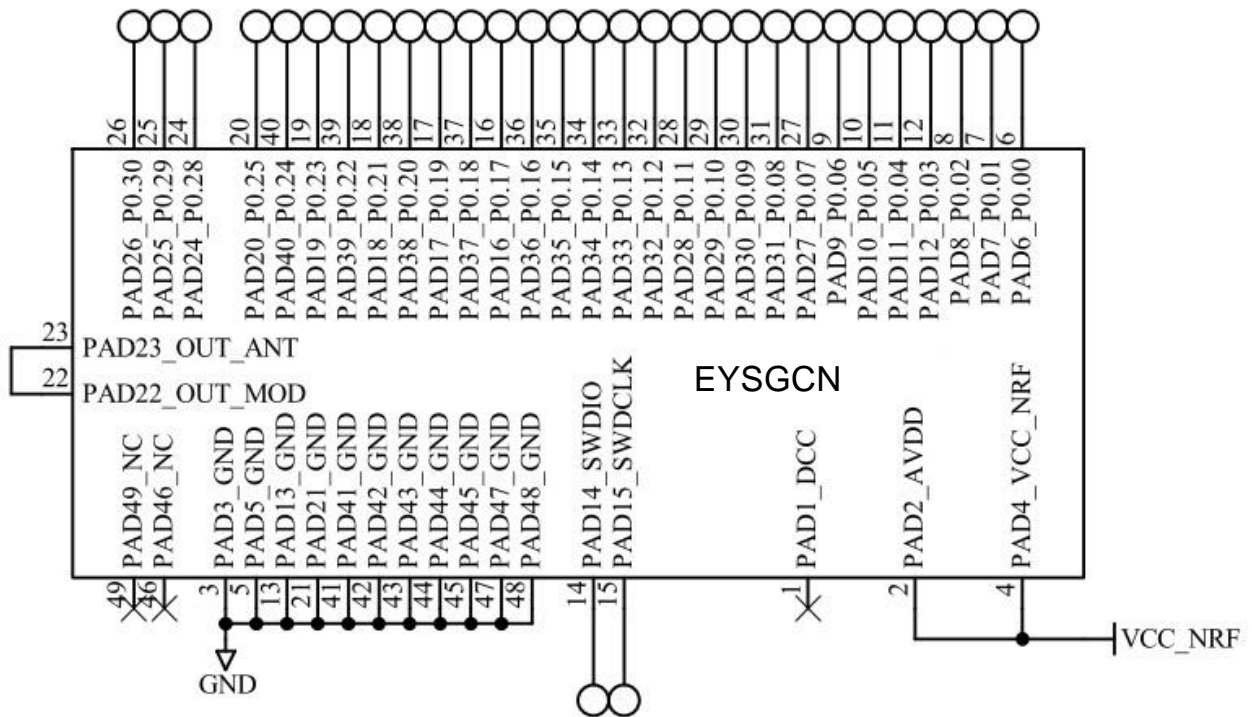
26 25 24 20 40 19 39 18 38 17 37 16 36 35 34 33 32 28 29 30 31 27 9 10 11 12 8 7 6

PAD26_P0.30 PAD25_P0.29 PAD24_P0.28 PAD20_P0.25 PAD40_P0.24 PAD19_P0.23 PAD39_P0.22 PAD18_P0.21 PAD38_P0.20 PAD17_P0.19 PAD37_P0.18 PAD16_P0.17 PAD36_P0.16 PAD35_P0.15 PAD34_P0.14 PAD33_P0.13 PAD32_P0.12 PAD28_P0.11 PAD29_P0.10 PAD30_P0.09 PAD31_P0.08 PAD27_P0.07 PAD9_P0.06 PAD10_P0.05 PAD11_P0.04 PAD12_P0.03 PAD8_P0.02 PAD7_P0.01 PAD6_P0.00

23 PAD23_OUT_ANT
22 PAD22_OUT_MOD

EYSGCN

PAD49_NC PAD46_NC PAD3_GND PAD5_GND PAD13_GND PAD21_GND PAD41_GND PAD42_GND PAD43_GND PAD44_GND PAD45_GND PAD47_GND PAD48_GND PAD14_SWDIO PAD15_SWDCLK PAD1_DCC PAD2_AVDD PAD4_VCC_NRF

49 46 3 5 13 21 41 42 43 44 45 47 48 14 15 1 2 4

GND

VCC_NRF